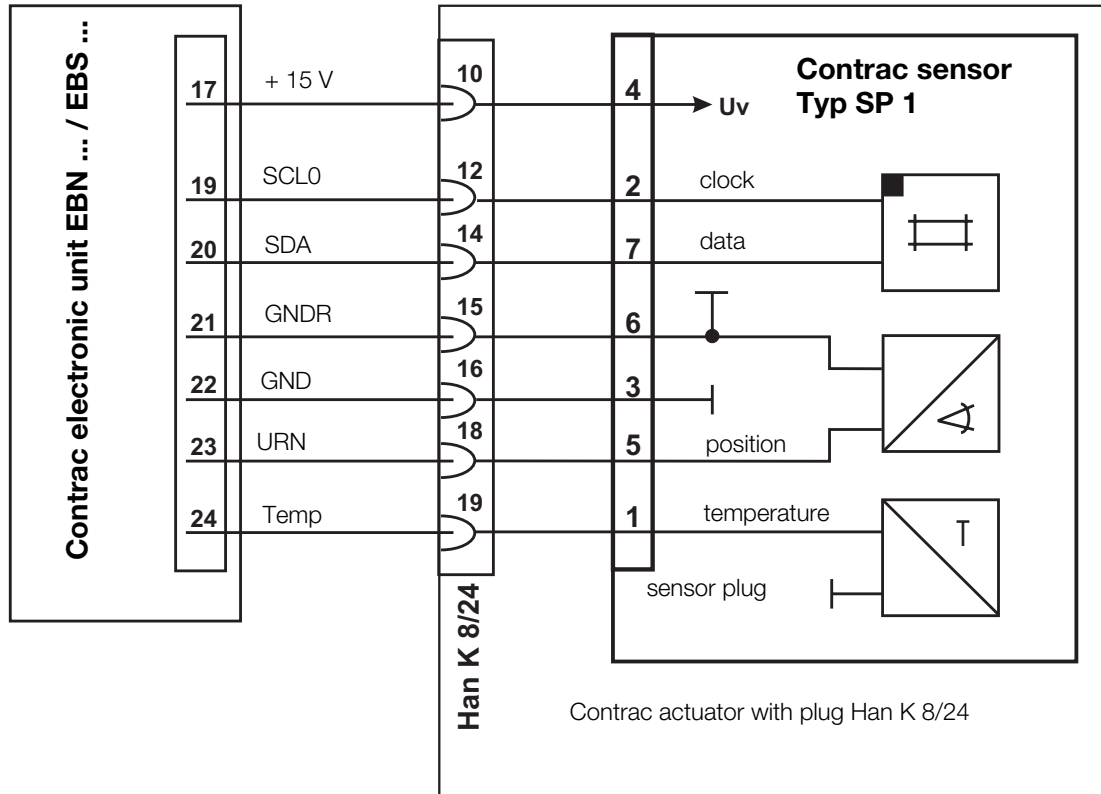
Contrac electronic unit EBN ... / EBS ...

17 + 15 V 10 4 Uv
19 SCL0 12 2 clock
20 SDA 14 7 data
21 GNDR 15 6
22 GND 16 3
23 URN 18 5 position
24 Temp 19 1 temperature

Contrac sensor
Typ SP 1

T

sensor plug

Han K 8/24

Contrac actuator with plug Han K 8/24